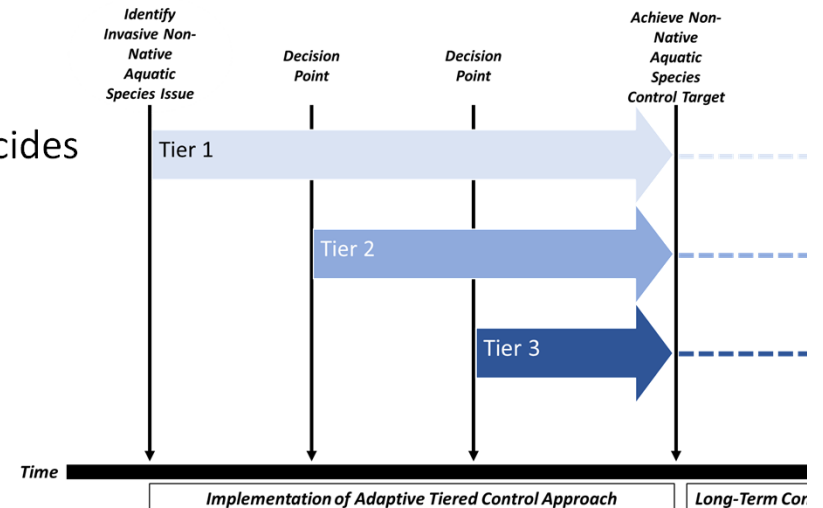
Identify Invasive Non-Native Aquatic Species Issue

Decision Point

Decision Point

Achieve Non-Native Aquatic Species Control Target

cides

Tier 1

Tier 2

Tier 3

Time

Implementation of Adaptive Tiered Control Approach

Long-Term Co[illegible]